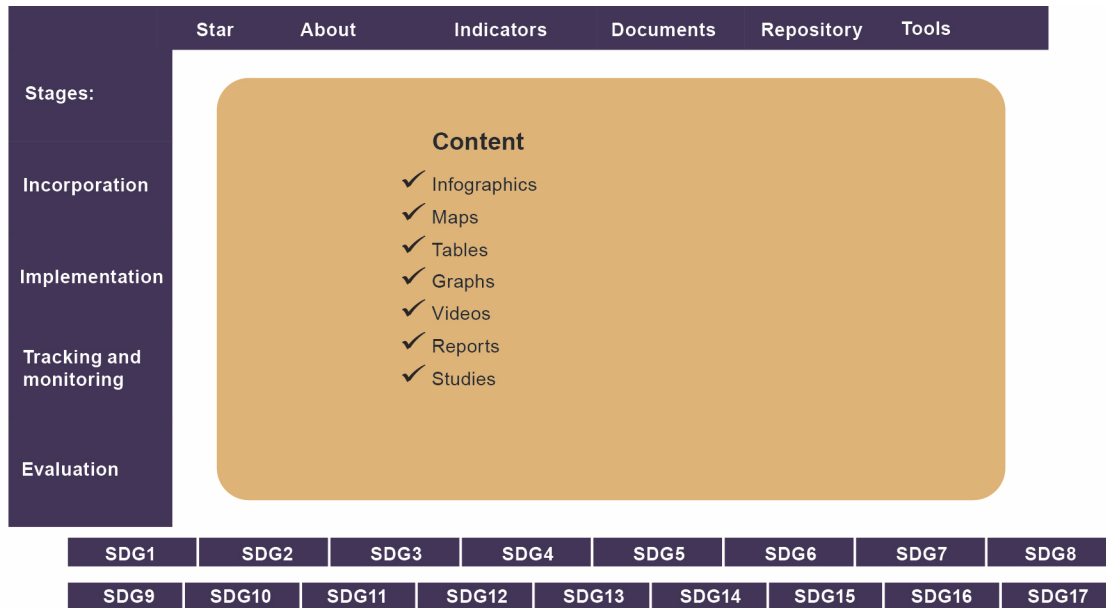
Star About Indicators Documents Repository Tools

Stages:

Incorporation

Implementation

Tracking and monitoring

Evaluation

Content

✓ Infographics
✓ Maps
✓ Tables
✓ Graphs
✓ Videos
✓ Reports
✓ Studies

SDG1 SDG2 SDG3 SDG4 SDG5 SDG6 SDG7 SDG8

SDG9 SDG10 SDG11 SDG12 SDG13 SDG14 SDG15 SDG16 SDG17